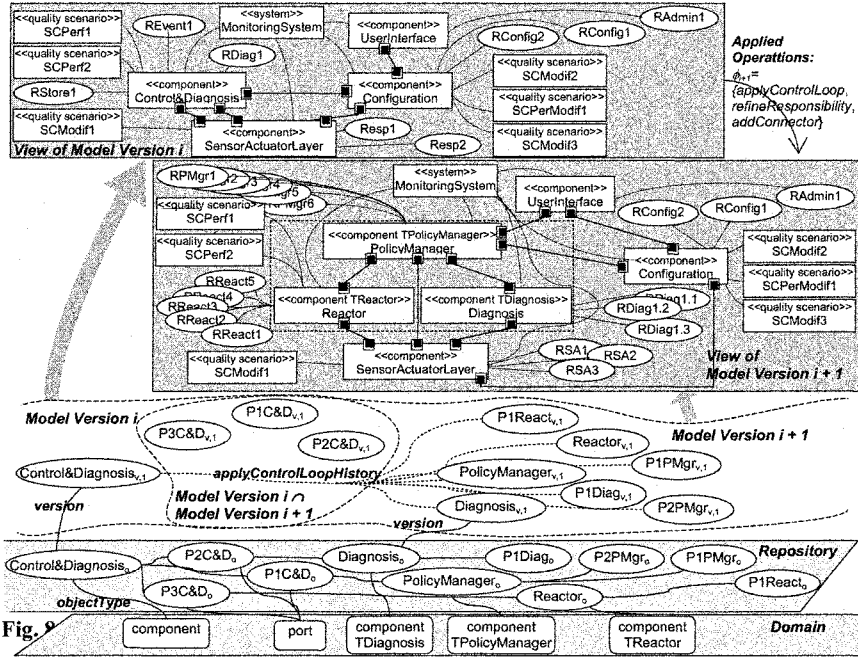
<<quality scenario>>
SCPerf1

REvent1

<<system>>
MonitoringSystem

<<component>>
UserInterface

RAdmin1

<<quality scenario>>
SCPerf2

RDiag1

RConfig2

RConfig1

Applied Operations:

RStore1

<<component>>
Control&Diagnosis

<<component>>
Configuration

<<quality scenario>>
SCModif2

$\phi_{i+1}$=
{applyControlLoop, refineResponsibility, addConnector}

<<quality scenario>>
SCModif1

<<component>>
SensorActuatorLayer

Resp1

<<quality scenario>>
SCPerModif1

Resp2

<<quality scenario>>
SCModif3

View of Model Version i

RPMgr1

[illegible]2

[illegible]3

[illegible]4

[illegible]5

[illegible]Mgr6

<<system>>
MonitoringSystem

<<component>>
UserInterface

RAdmin1

<<quality scenario>>
SCPerf1

RConfig2

RConfig1

<<component TPolicyManager>>
PolicyManager

<<quality scenario>>
SCPerf2

<<component>>
Configuration

<<quality scenario>>
SCModif2

RReact5

RReact4

RReact3

RReact2

RReact1

<<component TReactor>>
Reactor

<<component TDiagnosis>>
Diagnosis

RDiag1.1

RDiag1.2

RDiag1.3

<<quality scenario>>
SCPerModif1

<<quality scenario>>
SCModif3

<<quality scenario>>
SCModif1

<<component>>
SensorActuatorLayer

RSA1

RSA2

RSA3

View of Model Version i + 1

Model Version i

P1C&D$_{v,1}$

P3C&D$_{v,1}$

P2C&D$_{v,1}$

P1React$_{v,1}$

Reactor$_{v,1}$

Model Version i + 1

Control&Diagnosis$_{v,1}$

applyControlLoopHistory

PolicyManager$_{v,1}$

P1PMgr$_{v,1}$

version

Model Version i ∩ Model Version i + 1

P1Diag$_{v,1}$

Diagnosis$_{v,1}$

P2PMgr$_{v,1}$

version

Control&Diagnosis$_o$

P2C&D$_o$

Diagnosis$_o$

P1Diag$_o$

P2PMgr$_o$

P1PMgr$_o$

Repository

P3C&D$_o$

P1C&D$_o$

PolicyManager$_o$

P1React$_o$

Reactor$_o$

objectType

Fig. 9

component

port

component TDiagnosis

component TPolicyManager

component TReactor

Domain